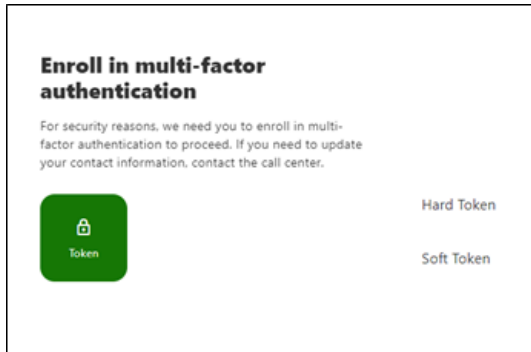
Enroll in multi-factor authentication

For security reasons, we need you to enroll in multi-factor authentication to proceed. If you need to update your contact information, contact the call center.

Token

Hard Token

Soft Token